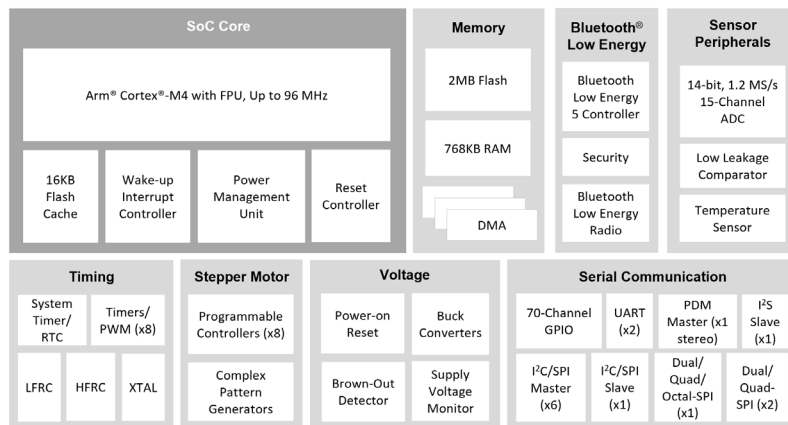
SoC Core

Arm® Cortex®-M4 with FPU, Up to 96 MHz

16KB Flash Cache

Wake-up Interrupt Controller

Power Management Unit

Reset Controller

Memory

2MB Flash

768KB RAM

DMA

Bluetooth® Low Energy

Bluetooth Low Energy 5 Controller

Security

Bluetooth Low Energy Radio

Sensor Peripherals

14-bit, 1.2 MS/s 15-Channel ADC

Low Leakage Comparator

Temperature Sensor

Timing

System Timer/ RTC

Timers/ PWM (x8)

LFRC

HFRC

XTAL

Stepper Motor

Programmable Controllers (x8)

Complex Pattern Generators

Voltage

Power-on Reset

Buck Converters

Brown-Out Detector

Supply Voltage Monitor

Serial Communication

70-Channel GPIO

UART (x2)

PDM Master (x1 stereo)

$I^2S$ Slave (x1)

$I^2C$/SPI Master (x6)

$I^2C$/SPI Slave (x1)

Dual/ Quad/ Octal-SPI (x1)

Dual/ Quad-SPI (x2)